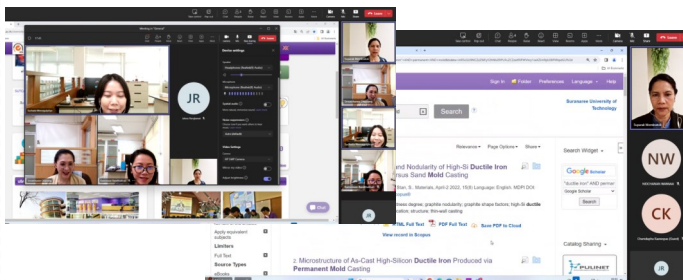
JR

Sign In | Folder | Preferences | Language | Help

Suranaree University of Technology

Search

Relevance | Page Options | Share

Search Widget

Google Scholar

Search

and Nodularity of High-Si Ductile Iron
rsus Sand Mold Casting

Full Text | PDF Full Text | Save PDF to Cloud

View record in Scopus

Microstructure of As-Cast High-Silicon Ductile Iron Produced via Permanent Mold Casting

Apply equivalent subjects

Limiters

Full Text

Source Types

Catalog Sharing

NW

CK

JR

Chat